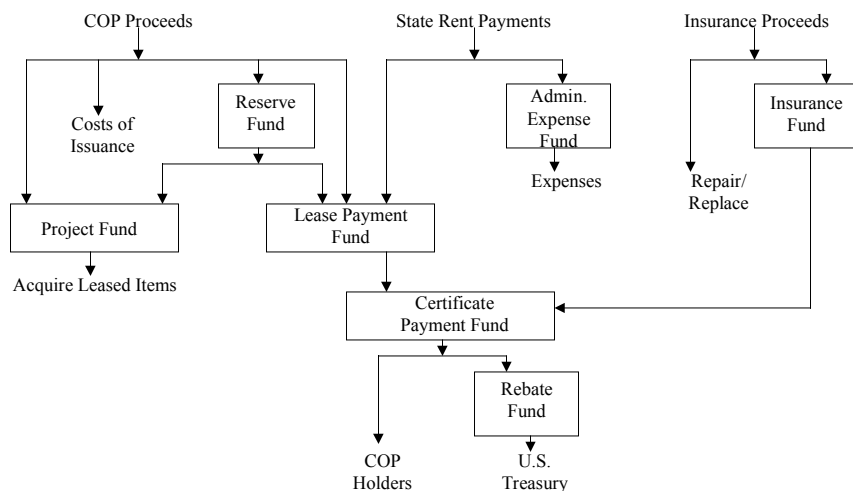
COP Proceeds

State Rent Payments

Insurance Proceeds

Costs of Issuance

Reserve Fund

Admin. Expense Fund

Expenses

Insurance Fund

Repair/ Replace

Project Fund

Lease Payment Fund

Acquire Leased Items

Certificate Payment Fund

Rebate Fund

COP Holders

U.S. Treasury